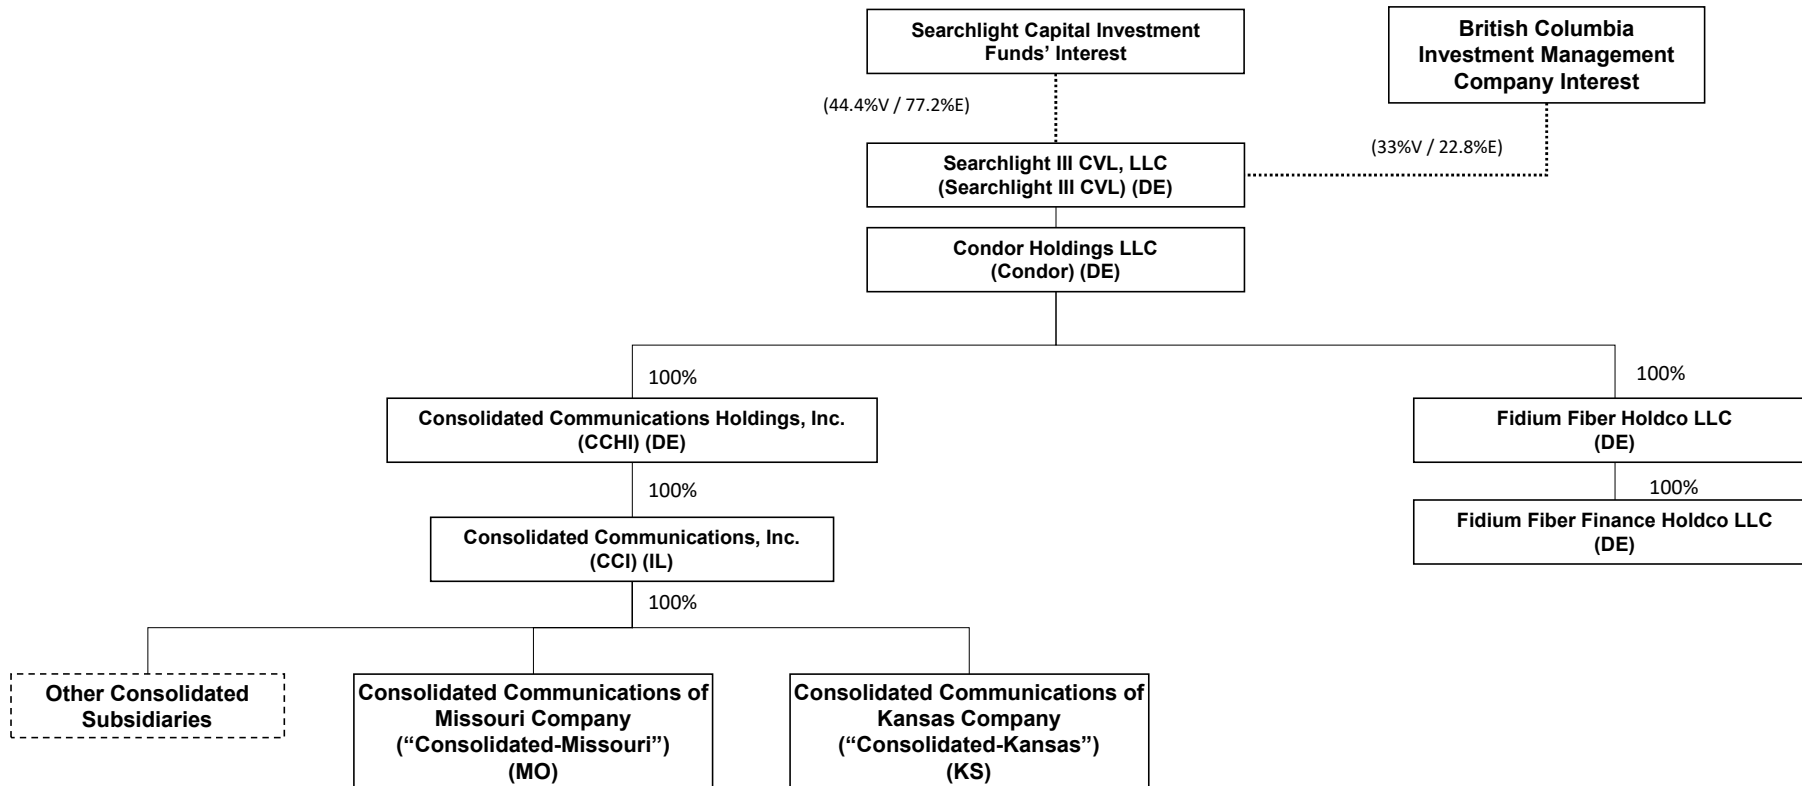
Searchlight Capital Investment Funds' Interest

British Columbia Investment Management Company Interest

(44.4%V / 77.2%E)

(33%V / 22.8%E)

Searchlight III CVL, LLC (Searchlight III CVL) (DE)

Condor Holdings LLC (Condor) (DE)

100%

100%

Consolidated Communications Holdings, Inc. (CCHI) (DE)

Fidium Fiber Holdco LLC (DE)

100%

100%

Consolidated Communications, Inc. (CCI) (IL)

Fidium Fiber Finance Holdco LLC (DE)

100%

Other Consolidated Subsidiaries

Consolidated Communications of Missouri Company ("Consolidated-Missouri") (MO)

Consolidated Communications of Kansas Company ("Consolidated-Kansas") (KS)